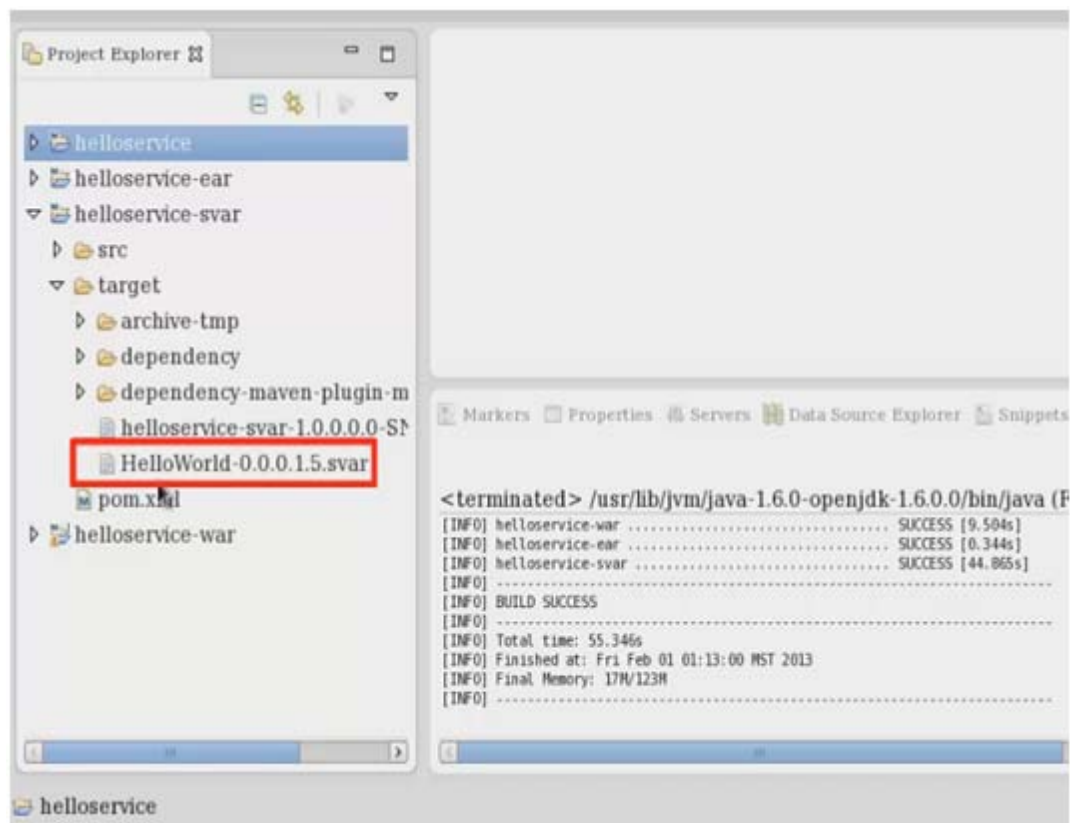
Project Explorer

helloservice
helloservice-ear
helloservice-svar
src
target
archive-tmp
dependency
dependency-maven-plugin-m
helloservice-svar-1.0.0.0-SI
HelloWorld-0.0.0.1.5.svar
pom.xml
helloservice-war

Markers  Properties  Servers  Data Source Explorer  Snippets

<terminated> /usr/lib/jvm/java-1.6.0-openjdk-1.6.0.0/bin/java (F
[INFO] helloservice-war ..................................... SUCCESS [9.504s]
[INFO] helloservice-ear ..................................... SUCCESS [0.344s]
[INFO] helloservice-svar .................................... SUCCESS [44.865s]
[INFO] ------------------------------------------------------------------------
[INFO] BUILD SUCCESS
[INFO] ------------------------------------------------------------------------
[INFO] Total time: 55.346s
[INFO] Finished at: Fri Feb 01 01:13:00 MST 2013
[INFO] Final Memory: 17M/123M
[INFO] ------------------------------------------------------------------------

helloservice